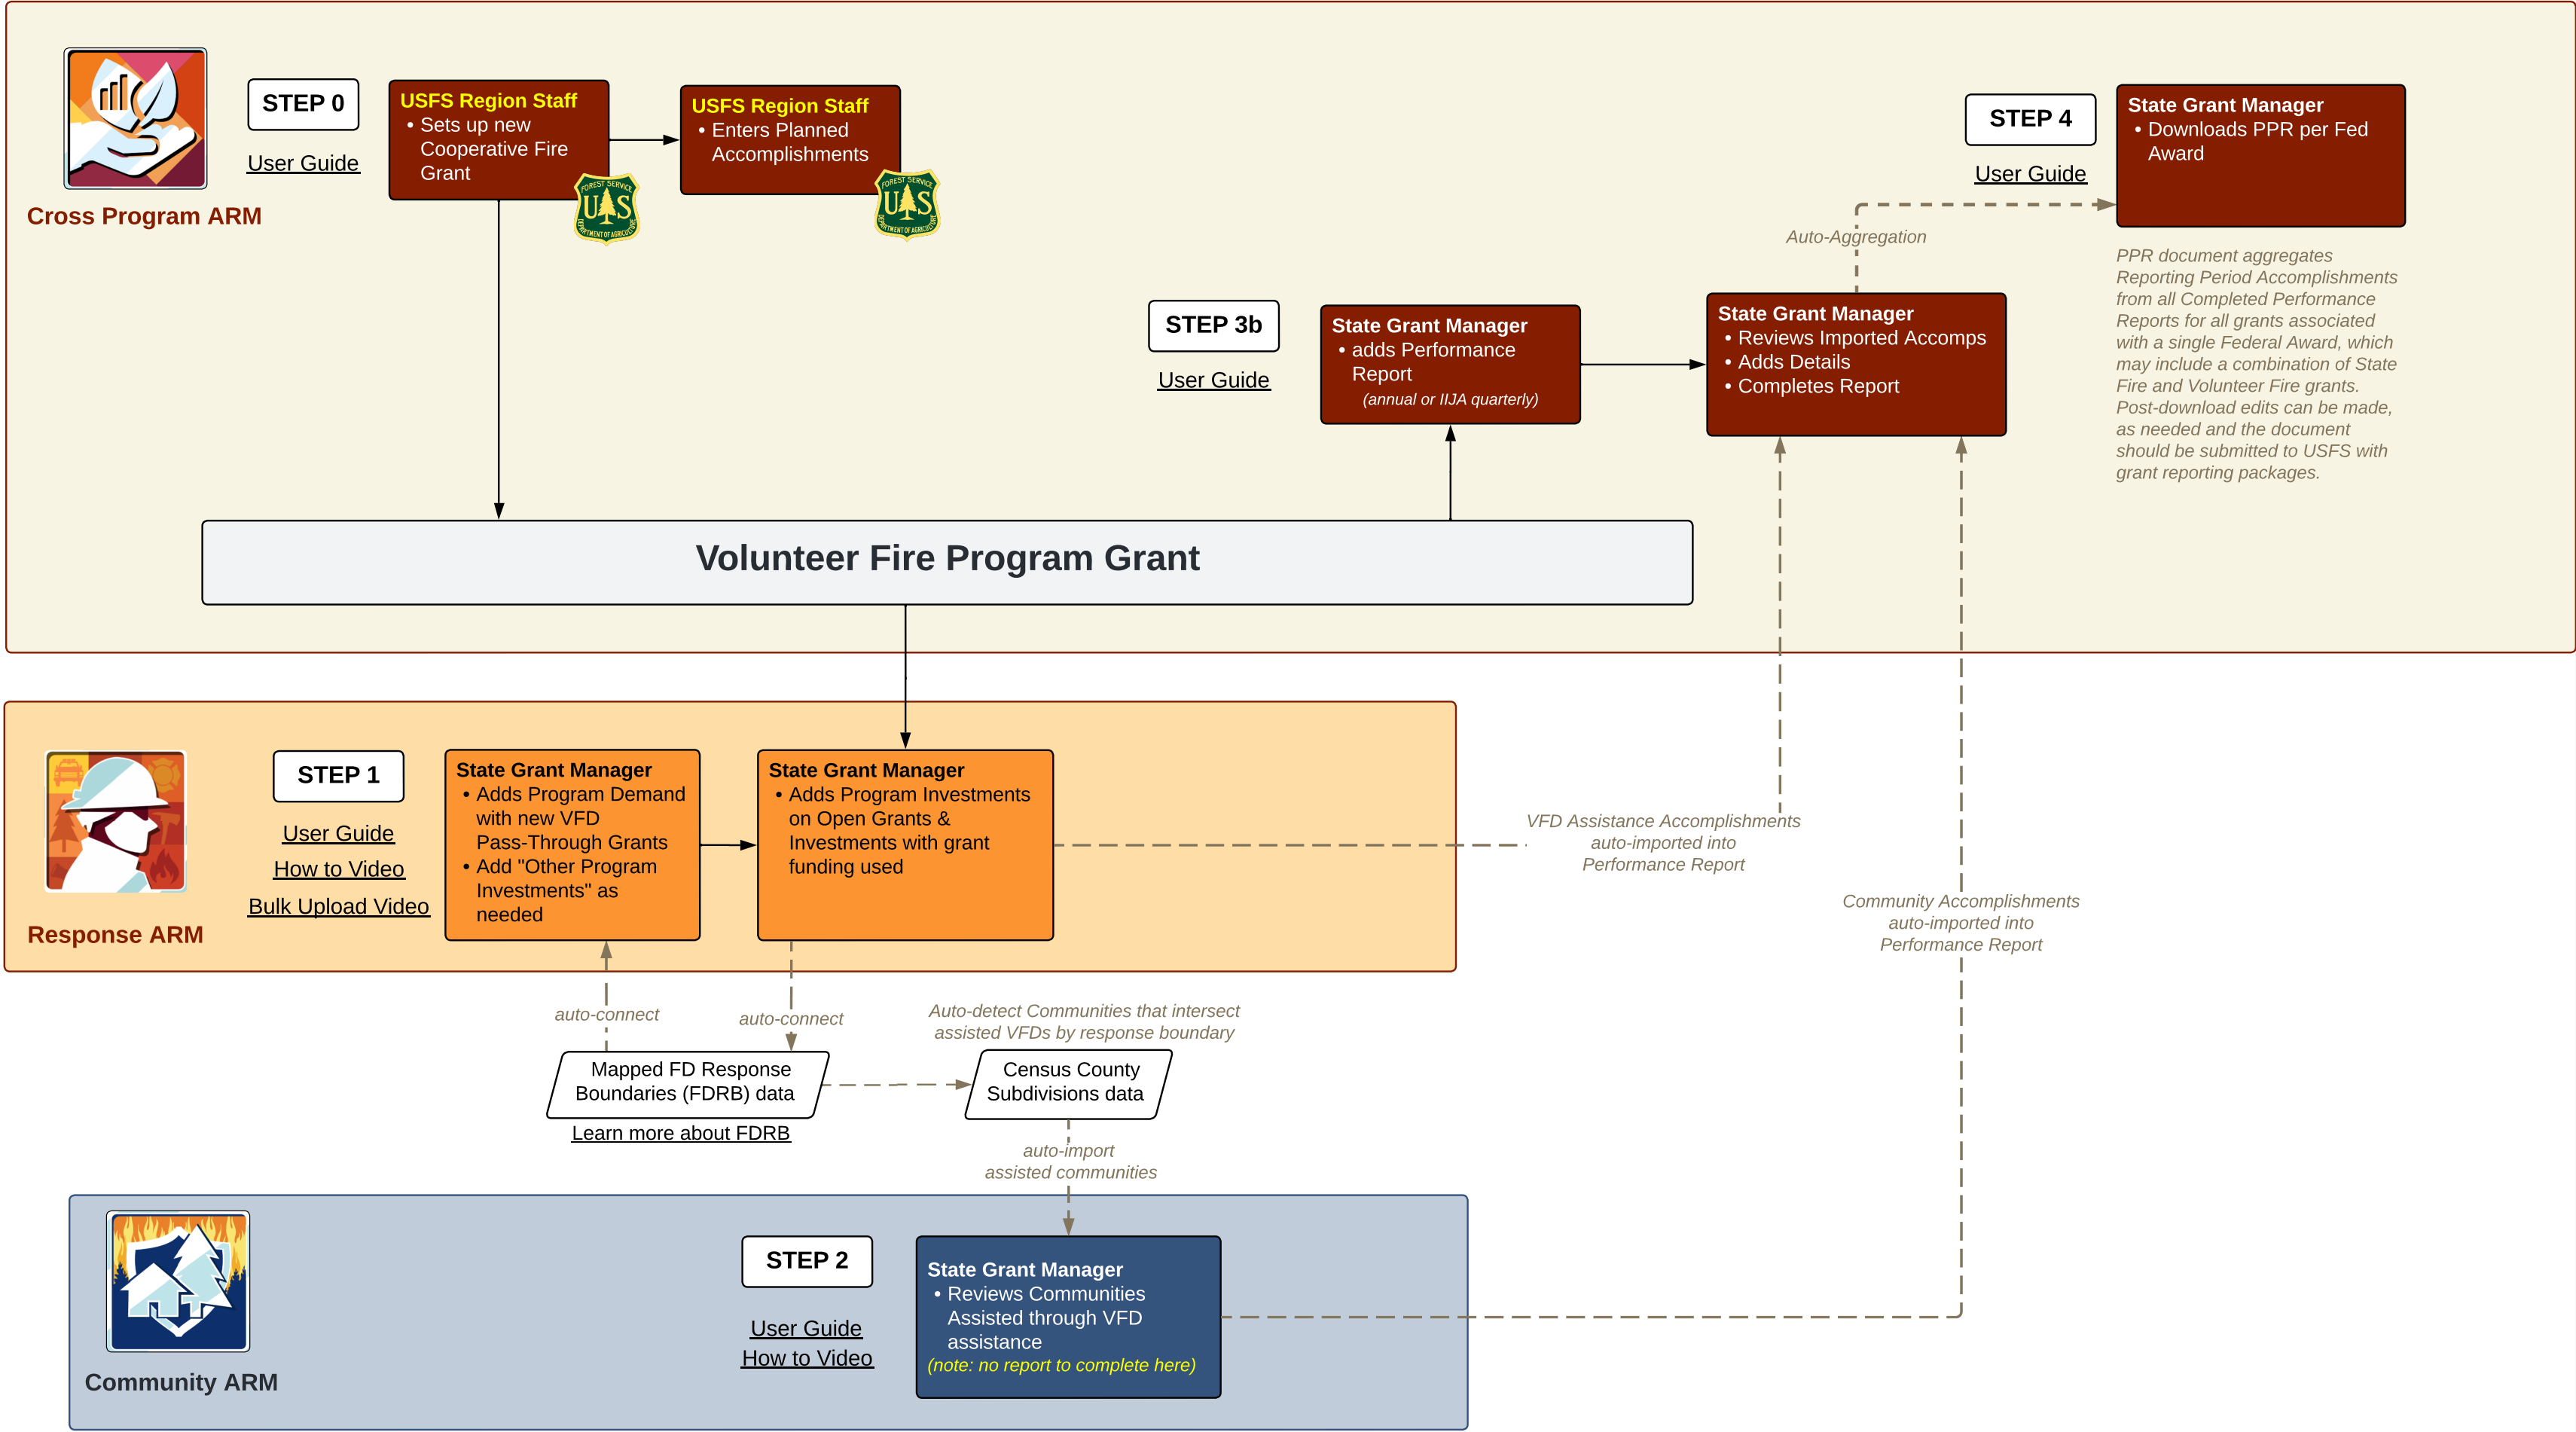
Cross Program ARM

STEP 0

User Guide

USFS Region Staff
• Sets up new Cooperative Fire Grant

USFS Region Staff
• Enters Planned Accomplishments

STEP 4

User Guide

State Grant Manager
• Downloads PPR per Fed Award

Auto-Aggregation

PPR document aggregates Reporting Period Accomplishments from all Completed Performance Reports for all grants associated with a single Federal Award, which may include a combination of State Fire and Volunteer Fire grants. Post-download edits can be made, as needed and the document should be submitted to USFS with grant reporting packages.

STEP 3b

User Guide

State Grant Manager
• adds Performance Report
(annual or IIJA quarterly)

State Grant Manager
• Reviews Imported Accomps
• Adds Details
• Completes Report

Volunteer Fire Program Grant

Response ARM

STEP 1

User Guide
How to Video
Bulk Upload Video

State Grant Manager
• Adds Program Demand with new VFD Pass-Through Grants
• Add "Other Program Investments" as needed

State Grant Manager
• Adds Program Investments on Open Grants & Investments with grant funding used

VFD Assistance Accomplishments auto-imported into Performance Report

Community Accomplishments auto-imported into Performance Report

auto-connect

auto-connect

Auto-detect Communities that intersect assisted VFDs by response boundary

Mapped FD Response Boundaries (FDRB) data

Learn more about FDRB

Census County Subdivisions data

auto-import assisted communities

Community ARM

STEP 2

User Guide
How to Video

State Grant Manager
• Reviews Communities Assisted through VFD assistance
(note: no report to complete here)